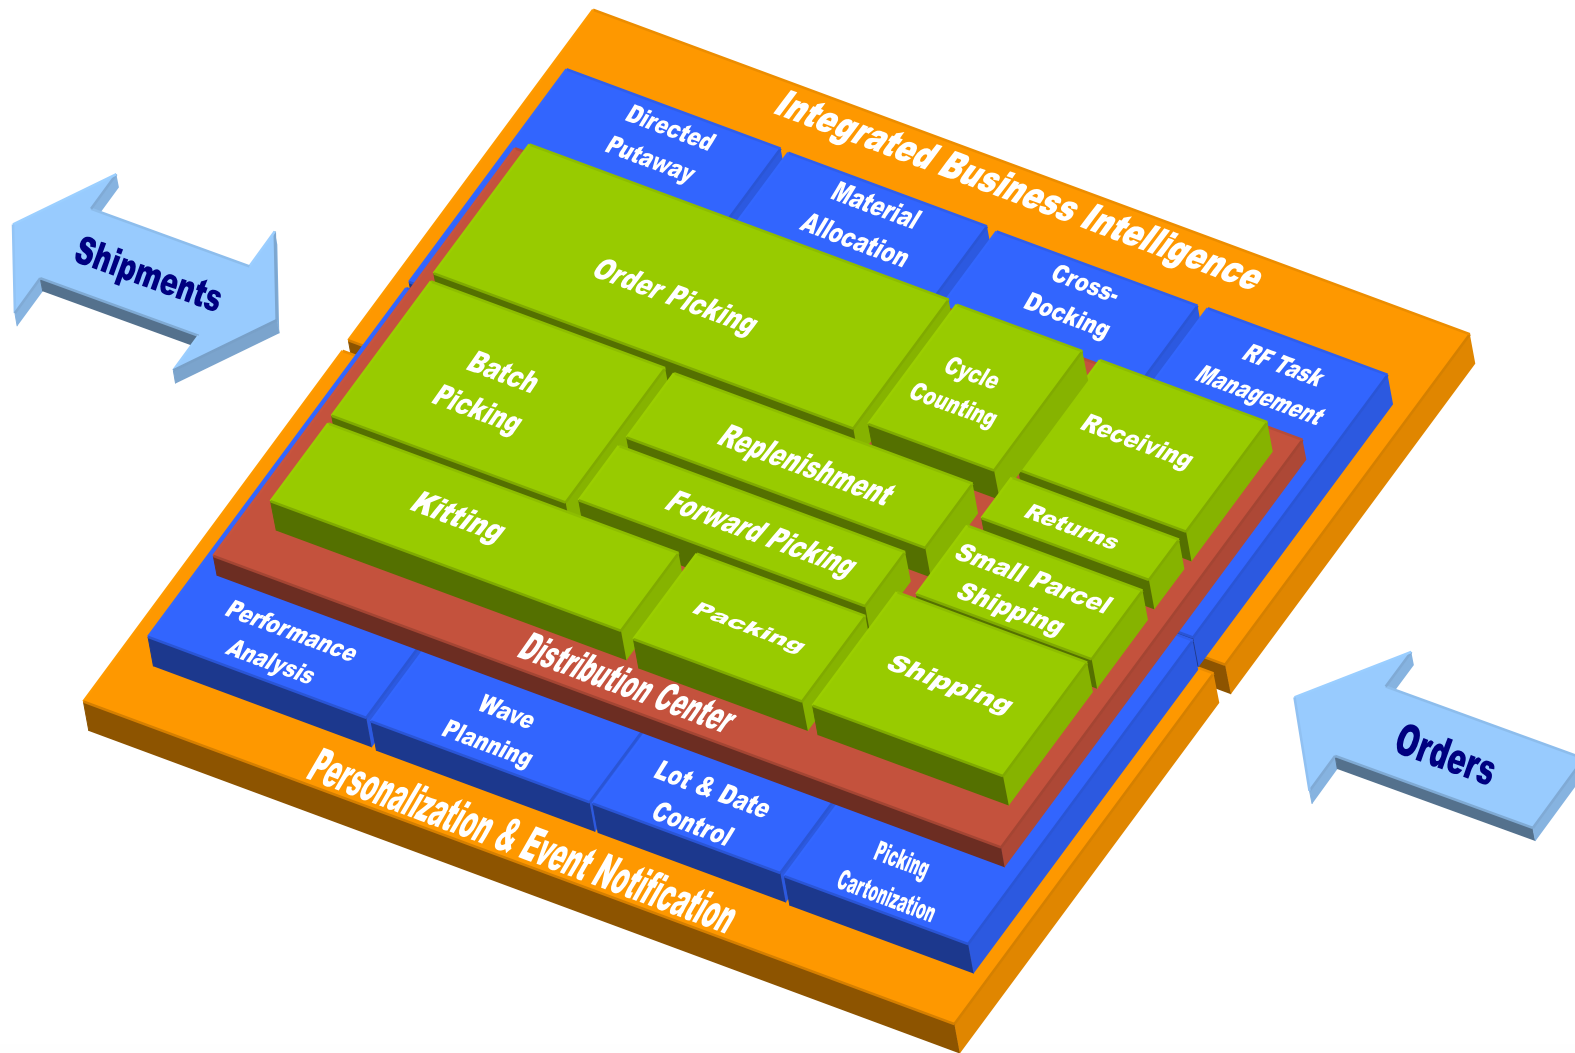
Integrated Business Intelligence

Directed Putaway

Material Allocation

Cross-Docking

RF Task Management

Shipments

Order Picking

Batch Picking

Cycle Counting

Receiving

Replenishment

Kitting

Forward Picking

Returns

Small Parcel Shipping

Packing

Shipping

Distribution Center

Performance Analysis

Wave Planning

Lot & Date Control

Picking Cartonization

Orders

Personalization & Event Notification